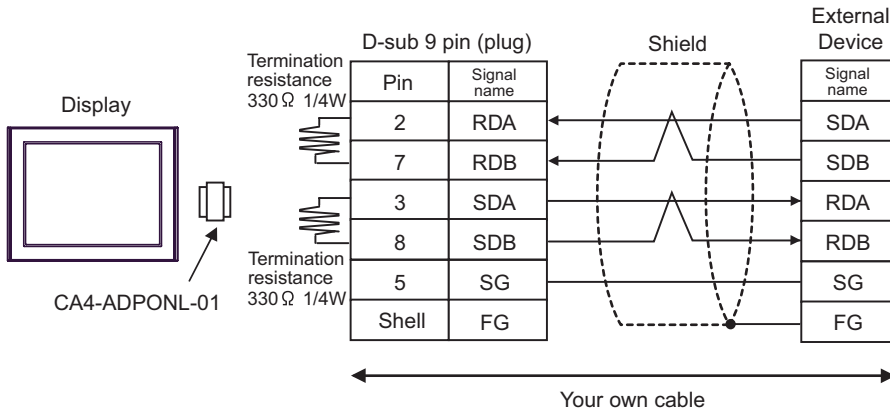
Display

CA4-ADPONL-01

Termination resistance 330Ω 1/4W

Termination resistance 330Ω 1/4W

D-sub 9 pin (plug)

| Pin | Signal name |
|---|---|
| 2 | RDA |
| 7 | RDB |
| 3 | SDA |
| 8 | SDB |
| 5 | SG |
| Shell | FG |

Shield

External Device

| Signal name |
|---|
| SDA |
| SDB |
| RDA |
| RDB |
| SG |
| FG |

Your own cable